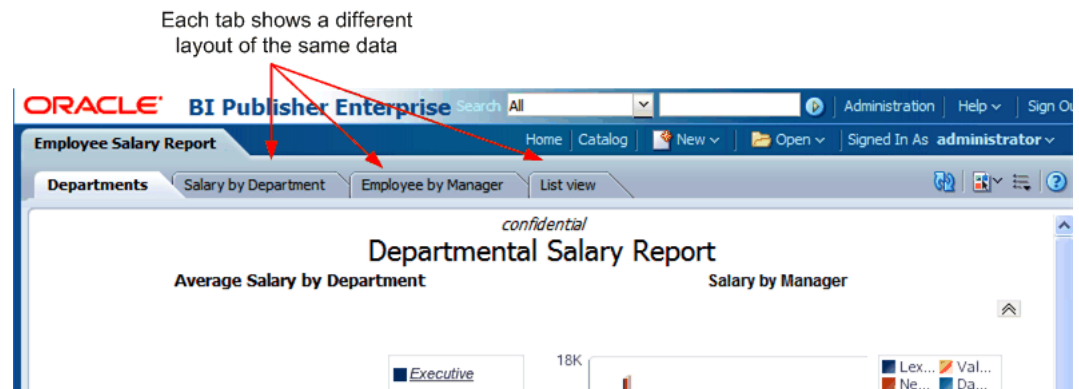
Each tab shows a different layout of the same data

ORACLE BI Publisher Enterprise Search All Administration Help Sign Ou

Employee Salary Report

Home Catalog New Open Signed In As administrator

Departments Salary by Department Employee by Manager List view

confidential

Departmental Salary Report

Average Salary by Department

Salary by Manager

Executive

18K

Lex... Val... Ne... Da...